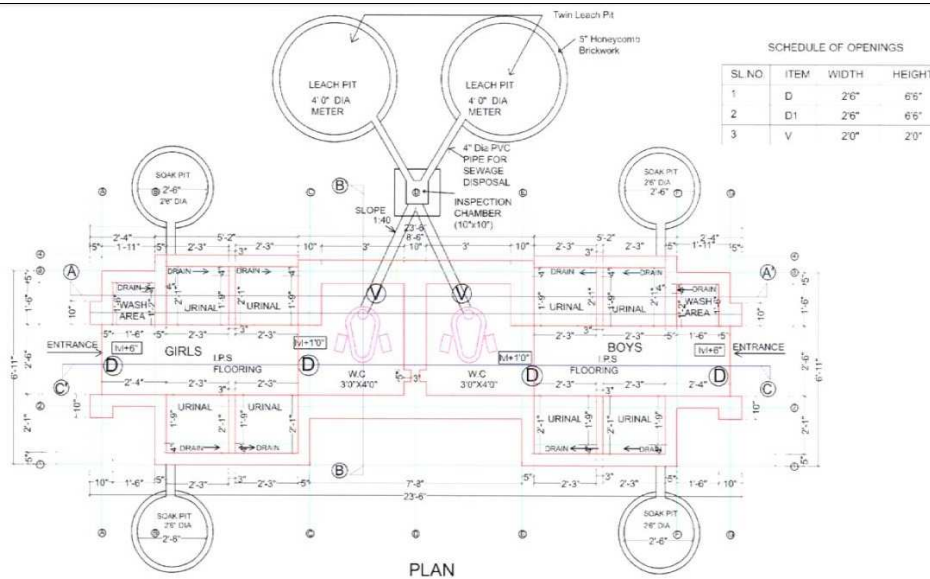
Twin Leach Pit

5" Honeycomb Brickwork

LEACH PIT
4'0" DIA
METER

LEACH PIT
4'0" DIA
METER

SCHEDULE OF OPENINGS

| SL.NO. | ITEM | WIDTH | HEIGHT |
|---|---|---|---|
| 1 | D | 2'6" | 6'6" |
| 2 | D1 | 2'6" | 6'6" |
| 3 | V | 2'0" | 2'0" |

4" Dia PVC PIPE FOR SEWAGE DISPOSAL

INSPECTION CHAMBER (10"x10")

SLOPE 1:40

SOAK PIT 2'6" DIA

SOAK PIT 2'6" DIA

B

23'-6"
8'-6"

2'-4" 5'-2" 2'-4"
5" 1'-11" 5" 2'-3" 5" 2'-3" 10" 3' 10" 3' 10" 2'-3" 5" 2'-3" 5" 1'-11" 5"

A

A'

DRAIN DRAIN DRAIN
DRAIN DRAIN DRAIN

WASH AREA

URINAL URINAL

V V

URINAL URINAL

WASH AREA

1'-6" 2'-3" 3" 2'-3" 1'-6"

ENTRANCE

lvl+6"

lvl+1'0"

GIRLS

I.P.S FLOORING

lvl+1'0"

BOYS

I.P.S FLOORING

lvl+6"

ENTRANCE

D D D D

C C'

W.C 3'0"X4'0"

W.C 3'0"X4'0"

3"

2'-4" 2'-3" 2'-3" 2'-3" 2'-3" 2'-4"

URINAL URINAL URINAL URINAL

DRAIN DRAIN DRAIN DRAIN

6'-11" 2'-6" 2'-1" 1'-6" 10" 5"

10" 1'-6" 5" 2'-3" 3" 2'-3" 5" 7'-8" 5" 2'-3" 5" 1'-6" 10"

23'-6"

B

SOAK PIT 2'6" DIA
2'-6"

SOAK PIT 2'6" DIA
2'-6"

PLAN